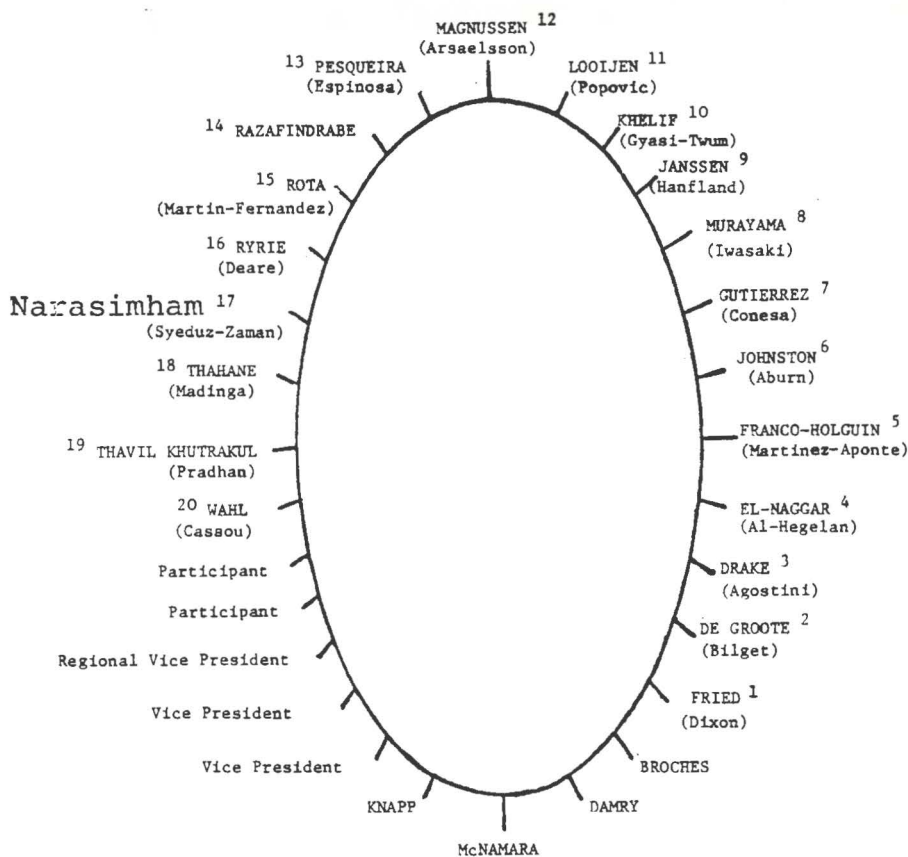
MAGNUSSEN 12
(Arsaelsson)

LOOIJEN 11
(Popovic)

KHELIF 10
(Gyasi-Twum)

JANSSEN 9
(Hanfland)

MURAYAMA 8
(Iwasaki)

GUTIERREZ 7
(Conesa)

JOHNSTON 6
(Aburn)

FRANCO-HOLGUIN 5
(Martinez-Aponte)

EL-NAGGAR 4
(Al-Hegelan)

DRAKE 3
(Agostini)

DE GROOTE 2
(Bilget)

FRIED 1
(Dixon)

BROCHES

DAMRY

McNAMARA

KNAPP

Vice President

Vice President

Regional Vice President

Participant

Participant

20 WAHL
(Cassou)

19 THAVIL KHUTRAKUL
(Pradhan)

18 THAHANE
(Madinga)

Narasimham 17
(Syeduz-Zaman)

16 RYRIE
(Deare)

15 ROTA
(Martin-Fernandez)

14 RAZAFINDRABE

13 PESQUEIRA
(Espinosa)